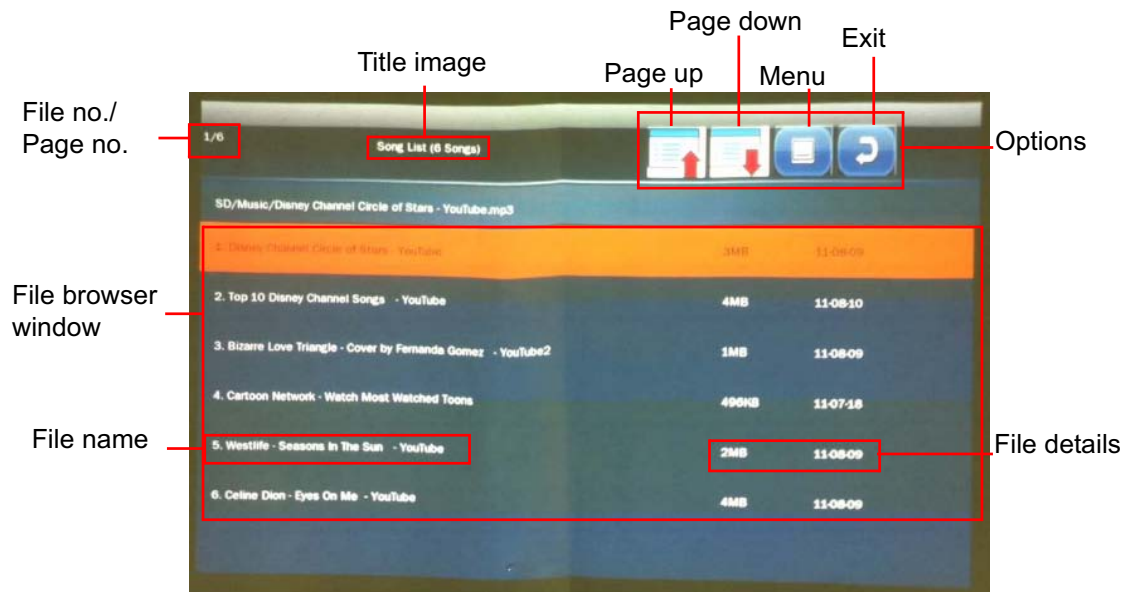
Page down
Title image
Exit
Page up
Menu
File no./
Page no.
1/6
Song List (6 Songs)
Options
SD/Music/Disney Channel Circle of Stars - YouTube.mp3
1. Disney Channel Circle of Stars - YouTube 3MB 11-08-09
File browser window
2. Top 10 Disney Channel Songs - YouTube 4MB 11-08-10
3. Bizarre Love Triangle - Cover by Fernanda Gomez - YouTube2 1MB 11-08-09
4. Cartoon Network - Watch Most Watched Toons 496KB 11-07-18
File name
5. Westlife - Seasons In The Sun - YouTube 2MB 11-08-09
File details
6. Celine Dion - Eyes On Me - YouTube 4MB 11-08-09